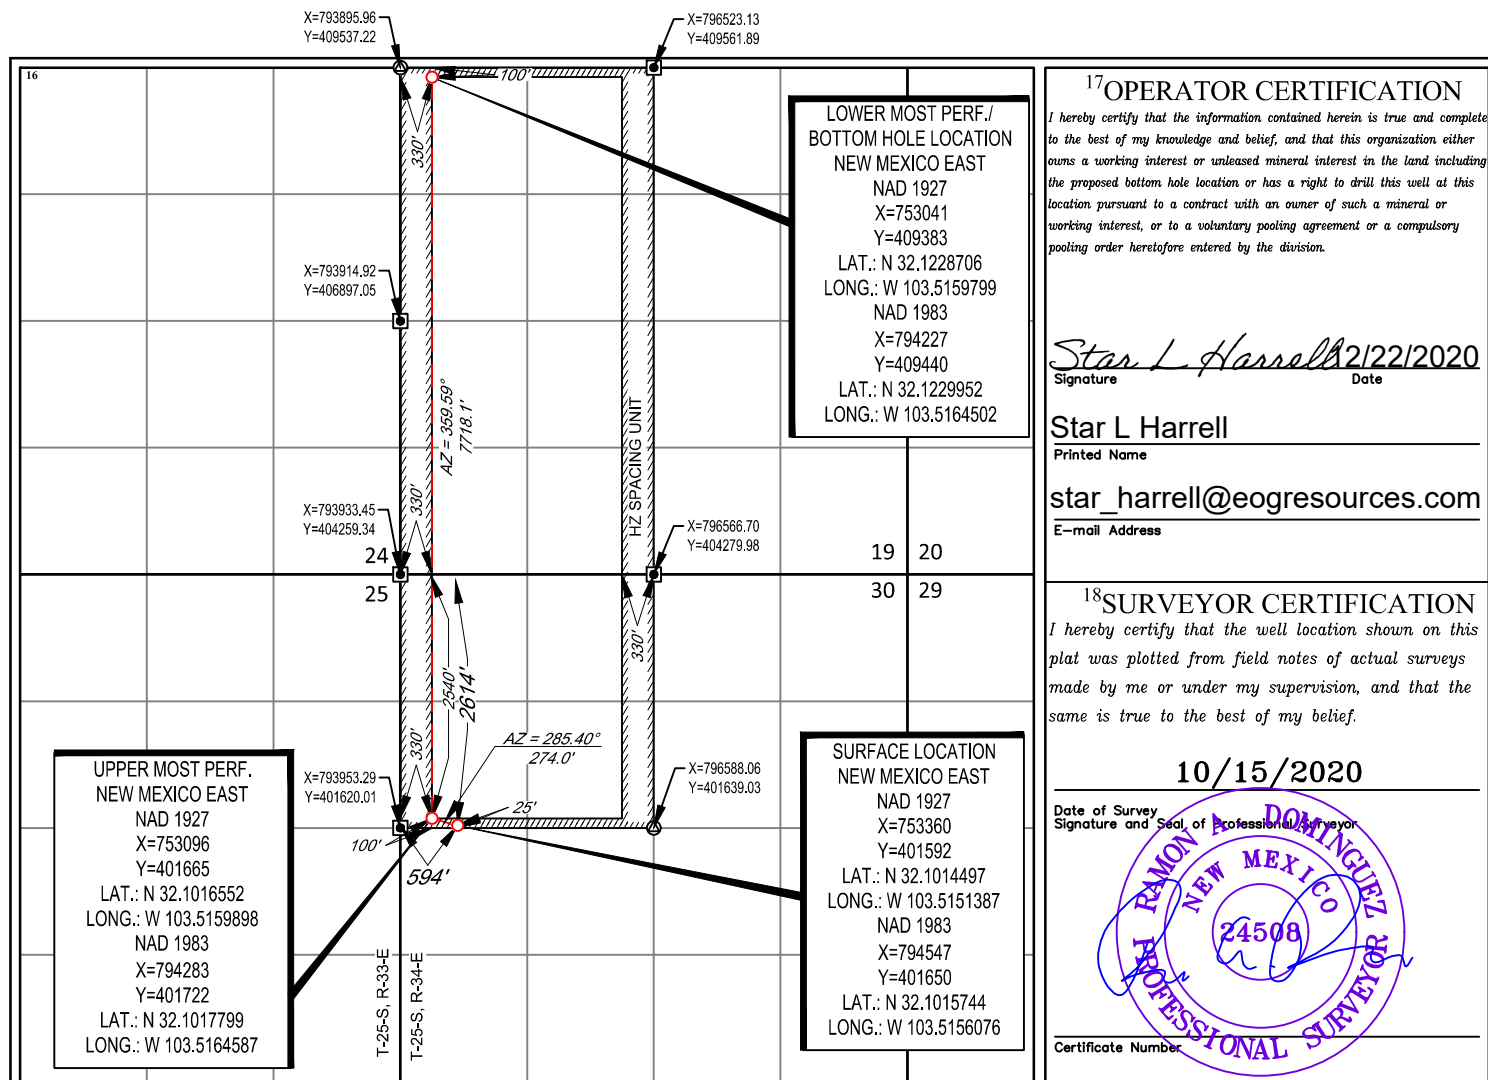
X=793895.96
Y=409537.22

X=796523.13
Y=409561.89

16

100'

330'

LOWER MOST PERF./
BOTTOM HOLE LOCATION
NEW MEXICO EAST
NAD 1927
X=753041
Y=409383
LAT.: N 32.1228706
LONG.: W 103.5159799
NAD 1983
X=794227
Y=409440
LAT.: N 32.1229952
LONG.: W 103.5164502

X=793914.92
Y=406897.05

AZ = 359.59°
7718.1'

HZ SPACING UNIT

X=793933.45
Y=404259.34

330'

X=796566.70
Y=404279.98

24
19
20
25
30
29

330'

2540'
2614'

330'

AZ = 285.40°
274.0'

25'

UPPER MOST PERF.
NEW MEXICO EAST
NAD 1927
X=753096
Y=401665
LAT.: N 32.1016552
LONG.: W 103.5159898
NAD 1983
X=794283
Y=401722
LAT.: N 32.1017799
LONG.: W 103.5164587

X=793953.29
Y=401620.01

100'

594'

X=796588.06
Y=401639.03

SURFACE LOCATION
NEW MEXICO EAST
NAD 1927
X=753360
Y=401592
LAT.: N 32.1014497
LONG.: W 103.5151387
NAD 1983
X=794547
Y=401650
LAT.: N 32.1015744
LONG.: W 103.5156076

T-25-S, R-33-E
T-25-S, R-34-E

$^{17}$OPERATOR CERTIFICATION
I hereby certify that the information contained herein is true and complete to the best of my knowledge and belief, and that this organization either owns a working interest or unleased mineral interest in the land including the proposed bottom hole location or has a right to drill this well at this location pursuant to a contract with an owner of such a mineral or working interest, or to a voluntary pooling agreement or a compulsory pooling order heretofore entered by the division.

Star L Harrell 2/22/2020
Signature Date

Star L Harrell
Printed Name

star_harrell@eogresources.com
E-mail Address

$^{18}$SURVEYOR CERTIFICATION
I hereby certify that the well location shown on this plat was plotted from field notes of actual surveys made by me or under my supervision, and that the same is true to the best of my belief.

10/15/2020
Date of Survey
Signature and Seal of Professional Surveyor

RAMON A. DOMINGUEZ
NEW MEXICO
24508
PROFESSIONAL SURVEYOR

Certificate Number